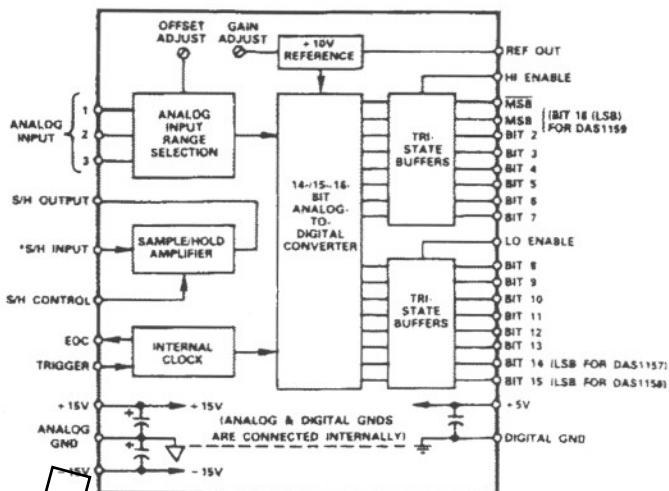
OFFSET ADJUST
GAIN ADJUST
+10V REFERENCE
REF OUT
HI ENABLE
ANALOG INPUT
1
2
3
ANALOG INPUT RANGE SELECTION
14-/15-/16-BIT ANALOG-TO-DIGITAL CONVERTER
TRI-STATE BUFFERS
$\overline{MSB}$
MSB
BIT 2
(BIT 16 (LSB) FOR DAS1159
BIT 3
BIT 4
BIT 5
BIT 6
BIT 7
S/H OUTPUT
*S/H INPUT
SAMPLE/HOLD AMPLIFIER
S/H CONTROL
LO ENABLE
BIT 8
BIT 9
BIT 10
BIT 11
BIT 12
BIT 13
BIT 14 (LSB FOR DAS1157)
BIT 15 (LSB FOR DAS1158)
TRI-STATE BUFFERS
EOC
TRIGGER
INTERNAL CLOCK
+15V
+15V
+5V
ANALOG GND
(ANALOG & DIGITAL GNDS ARE CONNECTED INTERNALLY)
DIGITAL GND
-15V
-15V